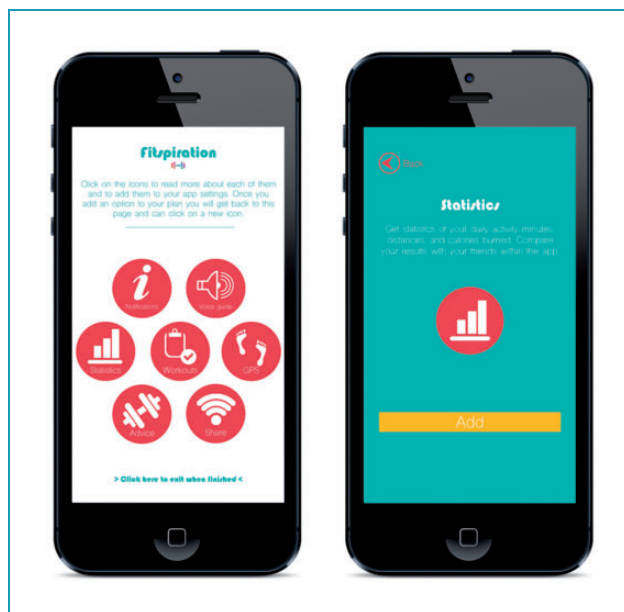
Fitspiration

Click on the icons to read more about each of them and to add them to your app settings. Once you add an option to your plan you will get back to this page and can click on a new icon.

Notifications
Voice guide
Statistics
Workouts
GPS
Advice
Share

> Click here to exit when finished <

Back

Statistics

Get statistics of your daily activity minutes, distances and calories burned. Compare your results with your friends within the app.

Add